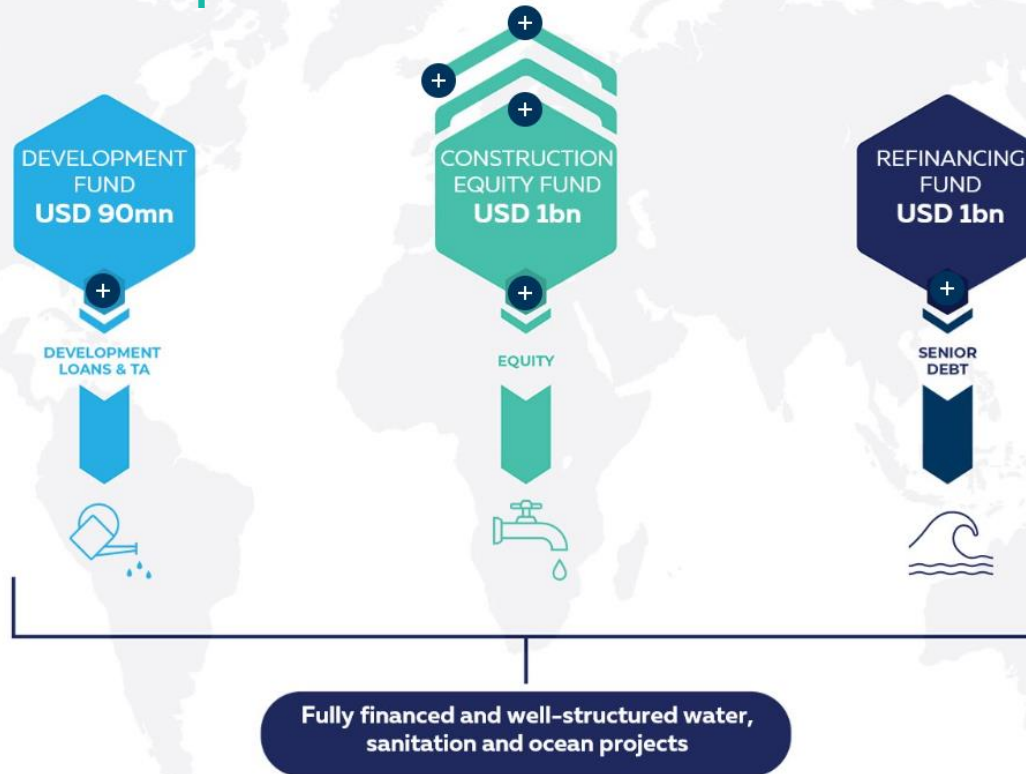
+
+
+
DEVELOPMENT FUND
USD 90mn
+
DEVELOPMENT LOANS & TA

CONSTRUCTION EQUITY FUND
USD 1bn
+
EQUITY

REFINANCING FUND
USD 1bn
+
SENIOR DEBT

Fully financed and well-structured water, sanitation and ocean projects